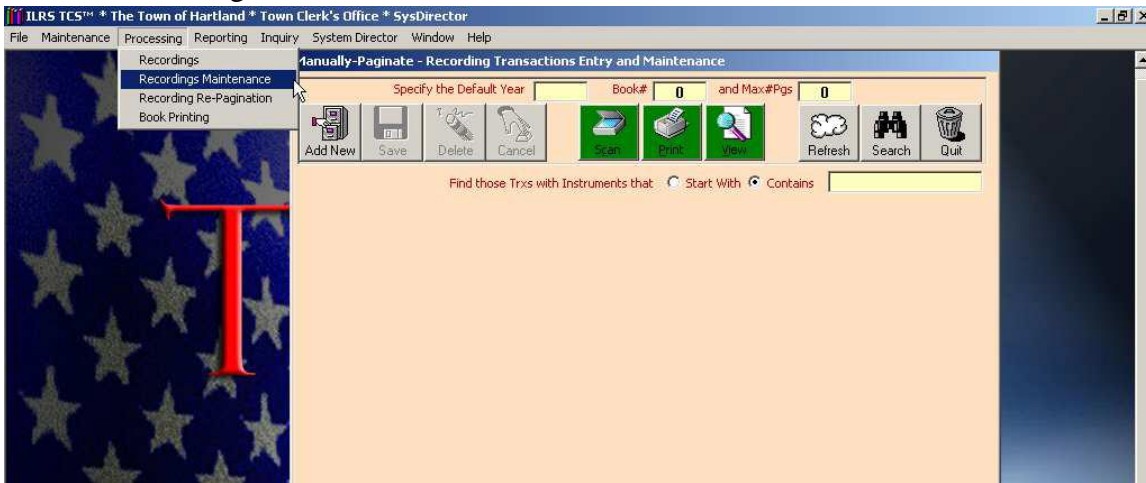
ILRS TCS™ * The Town of Hartland * Town Clerk's Office * SysDirector

File Maintenance Processing Reporting Inquiry System Director Window Help

Recordings
Recordings Maintenance
Recording Re-Pagination
Book Printing

Manually-Paginate - Recording Transactions Entry and Maintenance

Specify the Default Year Book# 0 and Max#Pgs 0

Add New Save Delete Cancel Scan Print View Refresh Search Quit

Find those Trxs with Instruments that Start With Contains

T